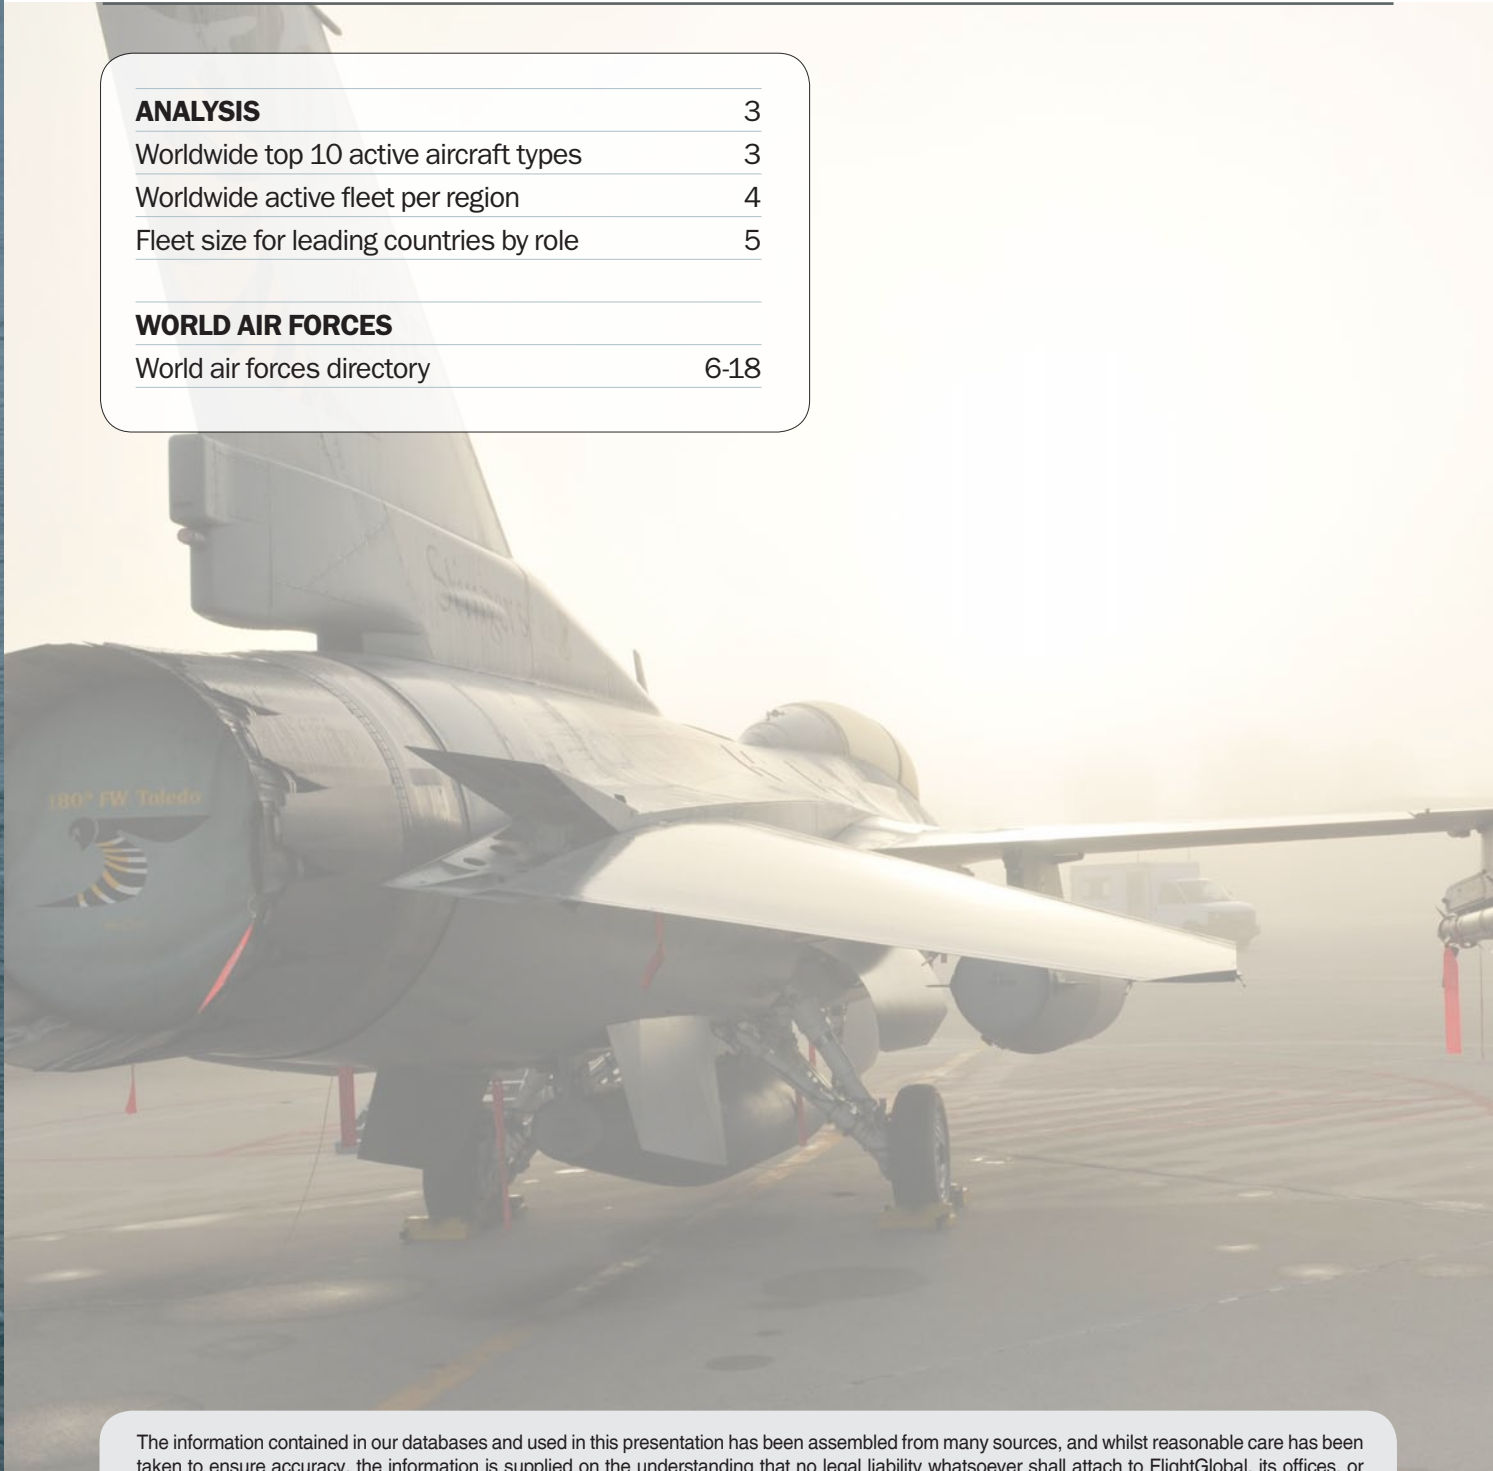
| ANALYSIS | 3 |
|---|---|
| Worldwide top 10 active aircraft types | 3 |
| Worldwide active fleet per region | 4 |
| Fleet size for leading countries by role | 5 |

| WORLD AIR FORCES | |
|---|---|
| World air forces directory | 6-18 |

180th FW Toledo

The information contained in our databases and used in this presentation has been assembled from many sources, and whilst reasonable care has been taken to ensure accuracy, the information is supplied on the understanding that no legal liability whatsoever shall attach to FlightGlobal, its offices, or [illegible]